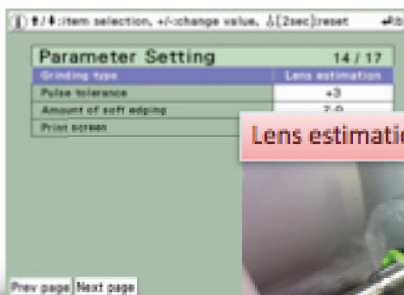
ⓘ ↑/↓:item selection, +/-:change value, ⏻[2sec]:reset ↵b

Parameter Setting 14 / 17

| Grinding type | Lens estimation |
|---|---|
| Pulse tolerance | +3 |
| Amount of soft edging | 2.0 |
| Print screen | |

Lens estimati

Prev page Next page